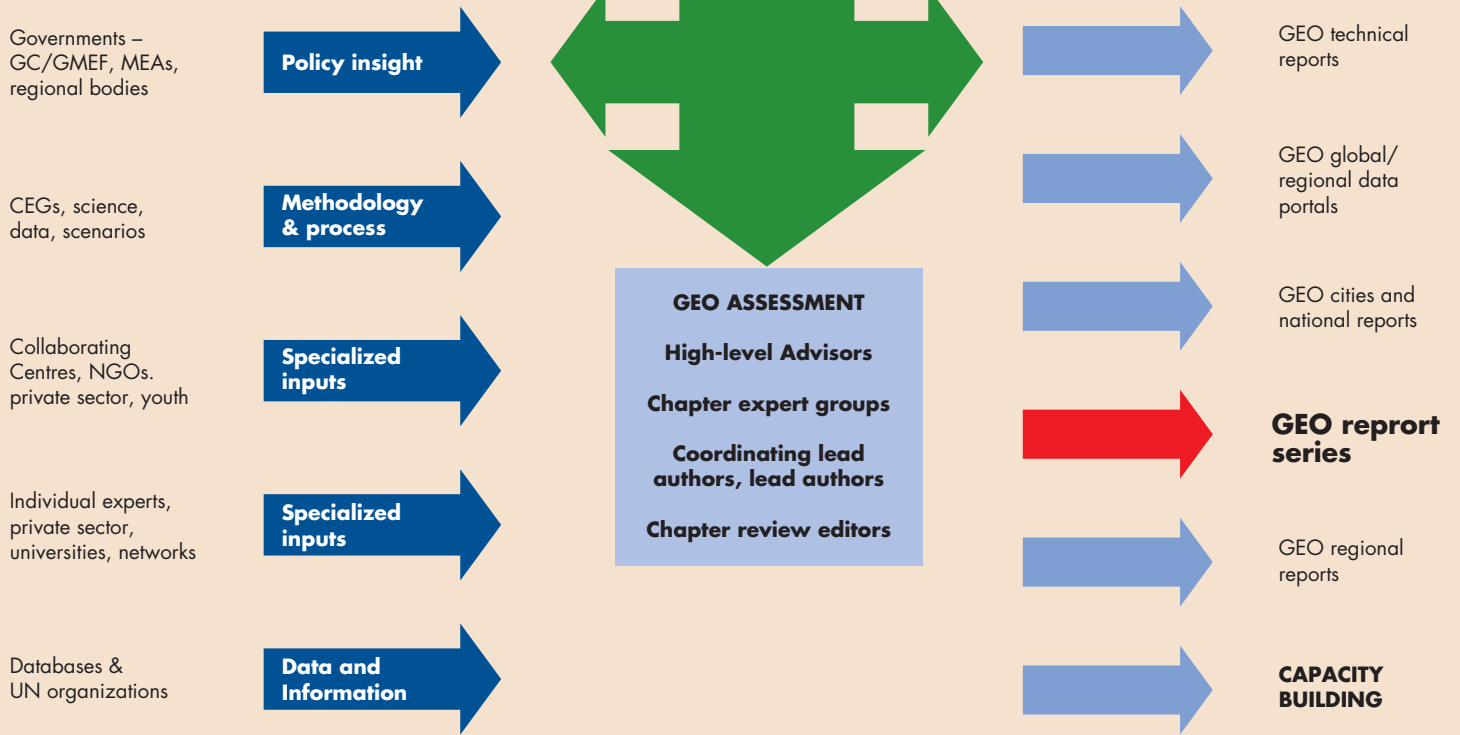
Governments – GC/GMEF, MEAs, regional bodies

Policy insight

CEGs, science, data, scenarios

Methodology & process

Collaborating Centres, NGOs. private sector, youth

Specialized inputs

Individual experts, private sector, universities, networks

Specialized inputs

Databases & UN organizations

Data and Information

GEO ASSESSMENT

High-level Advisors

Chapter expert groups

Coordinating lead authors, lead authors

Chapter review editors

GEO technical reports

GEO global/ regional data portals

GEO cities and national reports

GEO reprort series

GEO regional reports

CAPACITY BUILDING